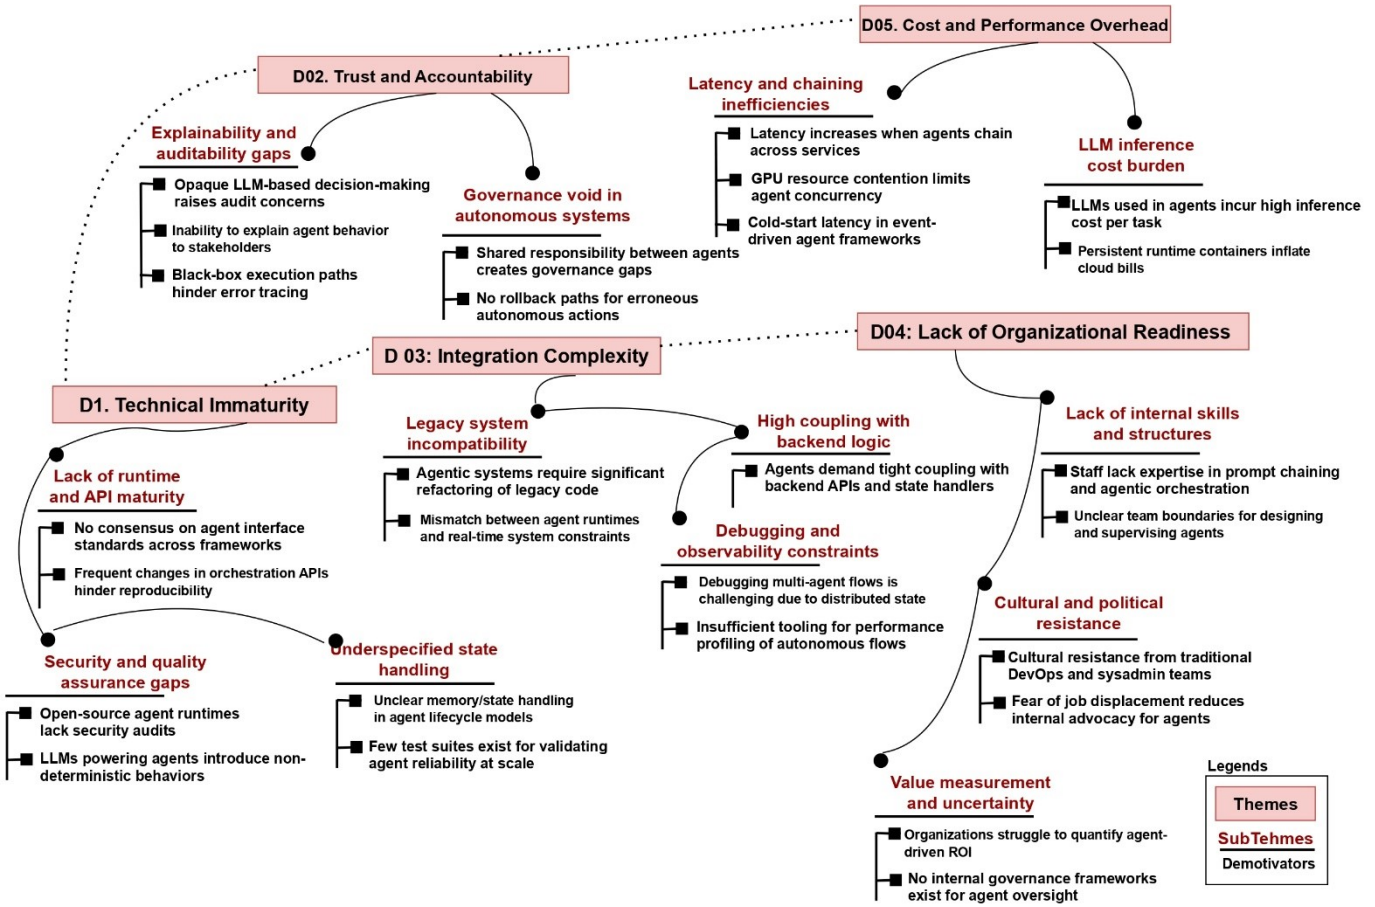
D05. Cost and Performance Overhead

D02. Trust and Accountability

Latency and chaining inefficiencies

Latency increases when agents chain across services

GPU resource contention limits agent concurrency

Cold-start latency in event-driven agent frameworks

LLM inference cost burden

LLMs used in agents incur high inference cost per task

Persistent runtime containers inflate cloud bills

Explainability and auditability gaps

Opaque LLM-based decision-making raises audit concerns

Inability to explain agent behavior to stakeholders

Black-box execution paths hinder error tracing

Governance void in autonomous systems

Shared responsibility between agents creates governance gaps

No rollback paths for erroneous autonomous actions

D04: Lack of Organizational Readiness

D 03: Integration Complexity

D1. Technical Immaturity

Legacy system incompatibility

Agentic systems require significant refactoring of legacy code

Mismatch between agent runtimes and real-time system constraints

High coupling with backend logic

Agents demand tight coupling with backend APIs and state handlers

Lack of internal skills and structures

Staff lack expertise in prompt chaining and agentic orchestration

Unclear team boundaries for designing and supervising agents

Lack of runtime and API maturity

No consensus on agent interface standards across frameworks

Frequent changes in orchestration APIs hinder reproducibility

Debugging and observability constraints

Debugging multi-agent flows is challenging due to distributed state

Insufficient tooling for performance profiling of autonomous flows

Cultural and political resistance

Cultural resistance from traditional DevOps and sysadmin teams

Fear of job displacement reduces internal advocacy for agents

Security and quality assurance gaps

Open-source agent runtimes lack security audits

LLMs powering agents introduce non-deterministic behaviors

Underspecified state handling

Unclear memory/state handling in agent lifecycle models

Few test suites exist for validating agent reliability at scale

Value measurement and uncertainty

Organizations struggle to quantify agent-driven ROI

No internal governance frameworks exist for agent oversight

Legends

Themes

SubTehmes

Demotivators